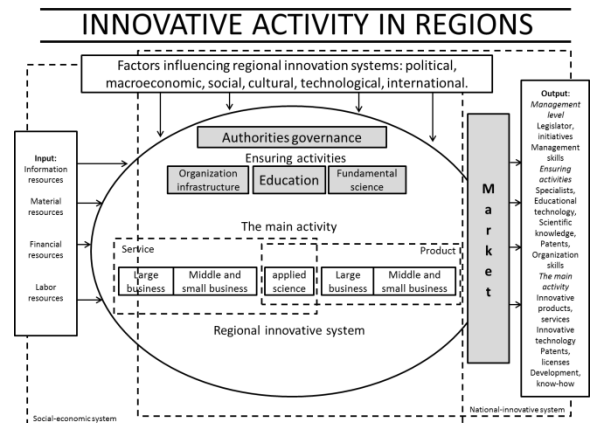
INNOVATIVE ACTIVITY IN REGIONS

Factors influencing regional innovation systems: political, macroeconomic, social, cultural, technological, international.

Input:
Information resources
Material resources
Financial resources
Labor resources

Authorities governance

Ensuring activities

Organization infrastructure

Education

Fundamental science

The main activity

Service

Large business

Middle and small business

applied science

Product

Large business

Middle and small business

Regional innovative system

M
a
r
k
e
t

Output:
Management level
Legislator, initiatives
Management skills
Ensuring activities
Specialists, Educational technology, Scientific knowledge, Patents, Organization skills
The main activity
Innovative products, services
Innovative technology
Patents, licenses
Development, know-how

Social-economic system

National-innovative system